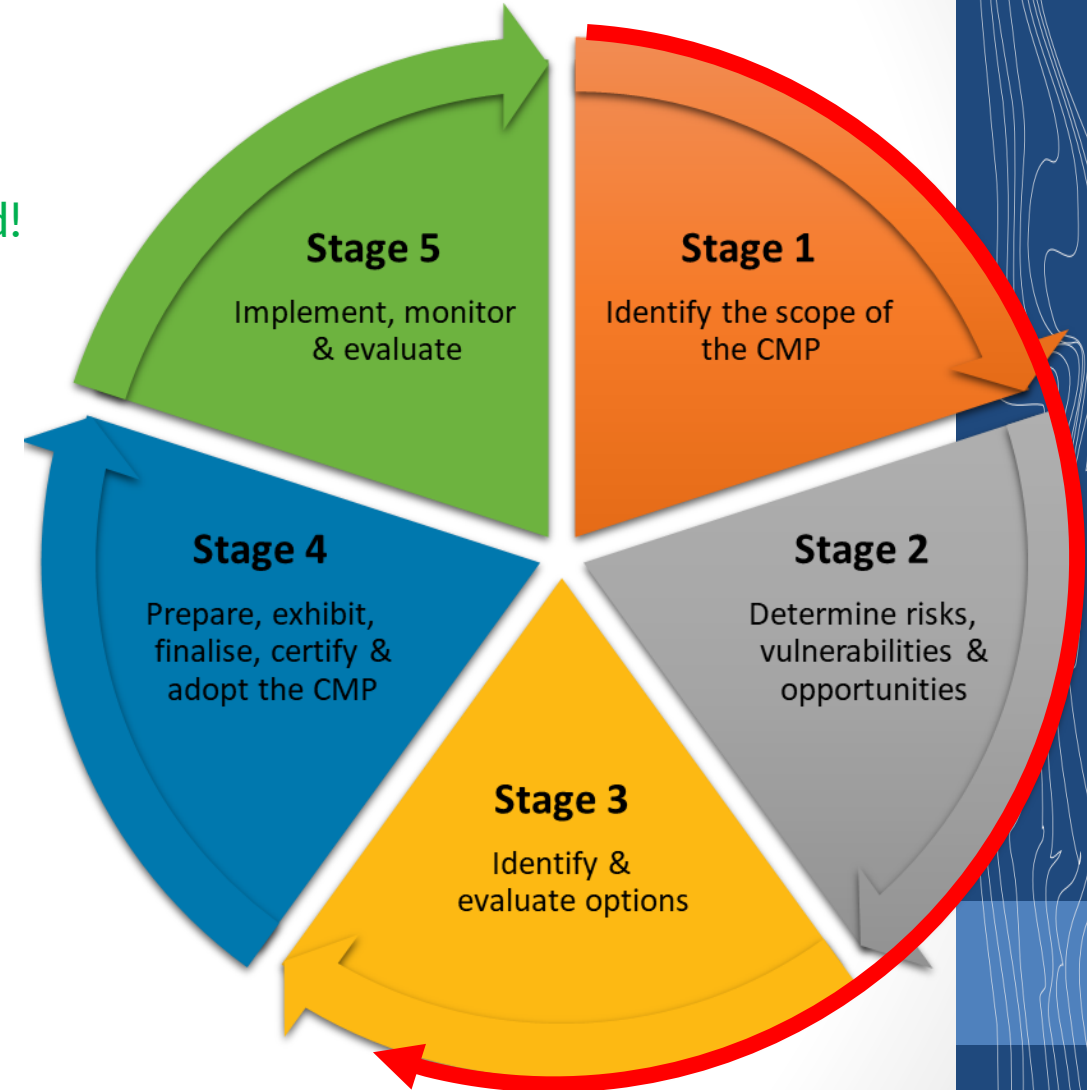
d!

Stage 5
Implement, monitor & evaluate

Stage 1
Identify the scope of the CMP

Stage 4
Prepare, exhibit, finalise, certify & adopt the CMP

Stage 2
Determine risks, vulnerabilities & opportunities

Stage 3
Identify & evaluate options